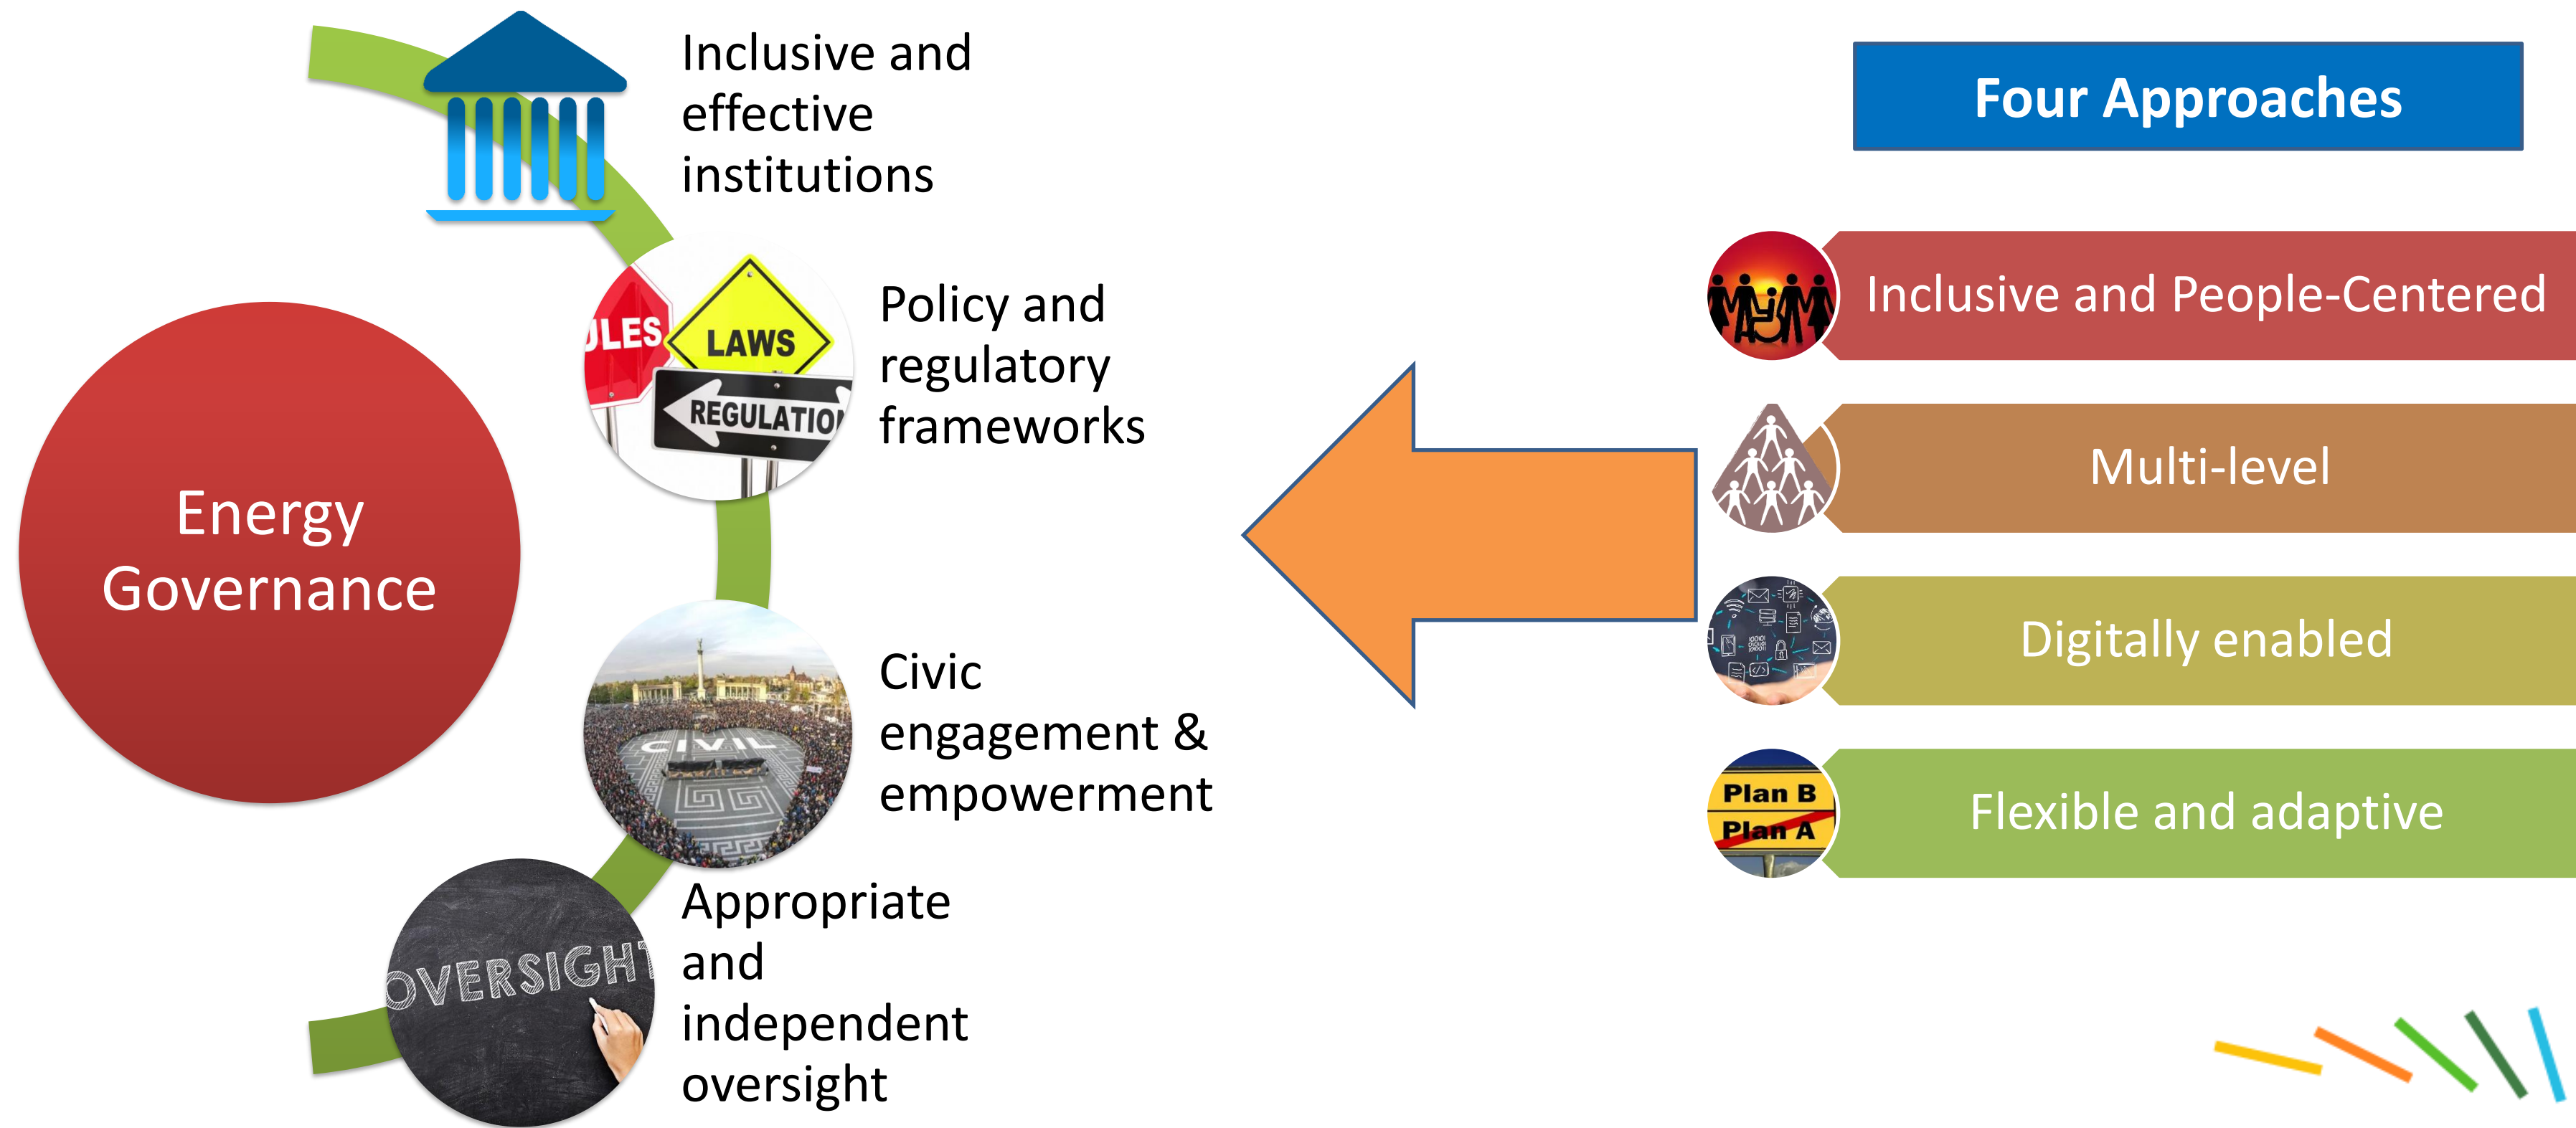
Energy Governance

Inclusive and effective institutions

ULES
LAWS
REGULATIO

Policy and regulatory frameworks

CIVIL

Civic engagement & empowerment

OVERSIGHT

Appropriate and independent oversight

Four Approaches

Inclusive and People-Centered

Multi-level

Digitally enabled

Plan B
Plan A

Flexible and adaptive